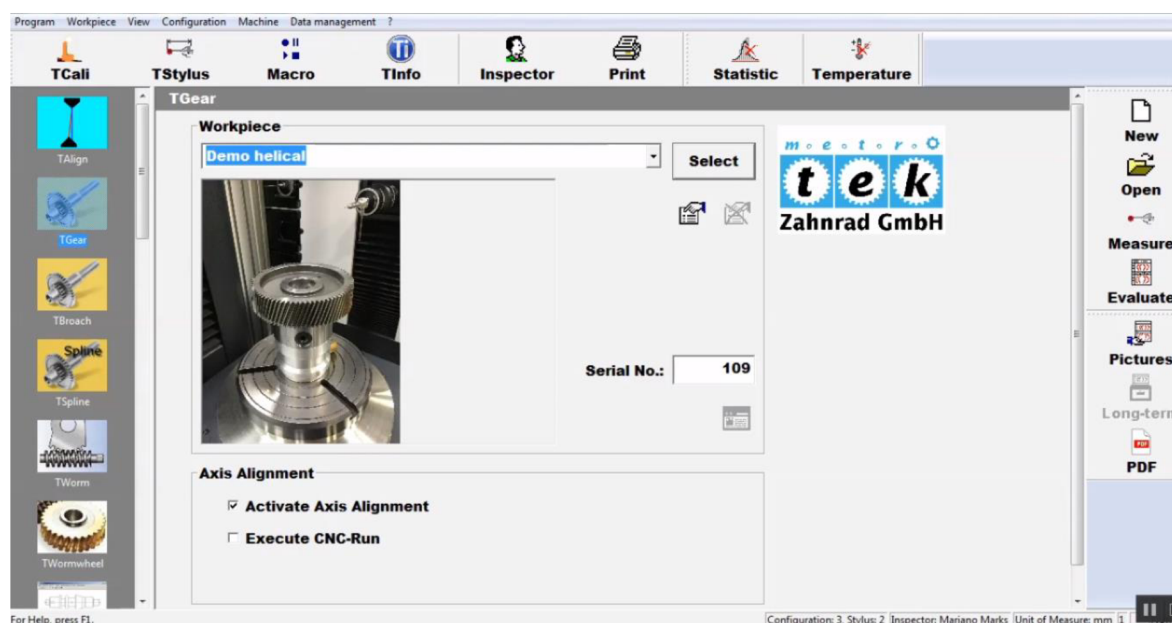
Program Workpiece View Configuration Machine Data management ?

TCali TStylus Macro TInfo Inspector Print Statistic Temperature

TAlign
TGear
TBroach
Spline
TSpline
TWorm
TWormwheel

TGear

Workpiece
Demo helical
Select

m e t r o
t e k
Zahnrad GmbH

Serial No.: 109

Axis Alignment
☑ Activate Axis Alignment
☐ Execute CNC-Run

New
Open
Measure
Evaluate
Pictures
Long-term
PDF

For Help, press F1.
Configuration: 3, Stylus: 2 Inspector: Mariano Marks Unit of Measure: mm 1